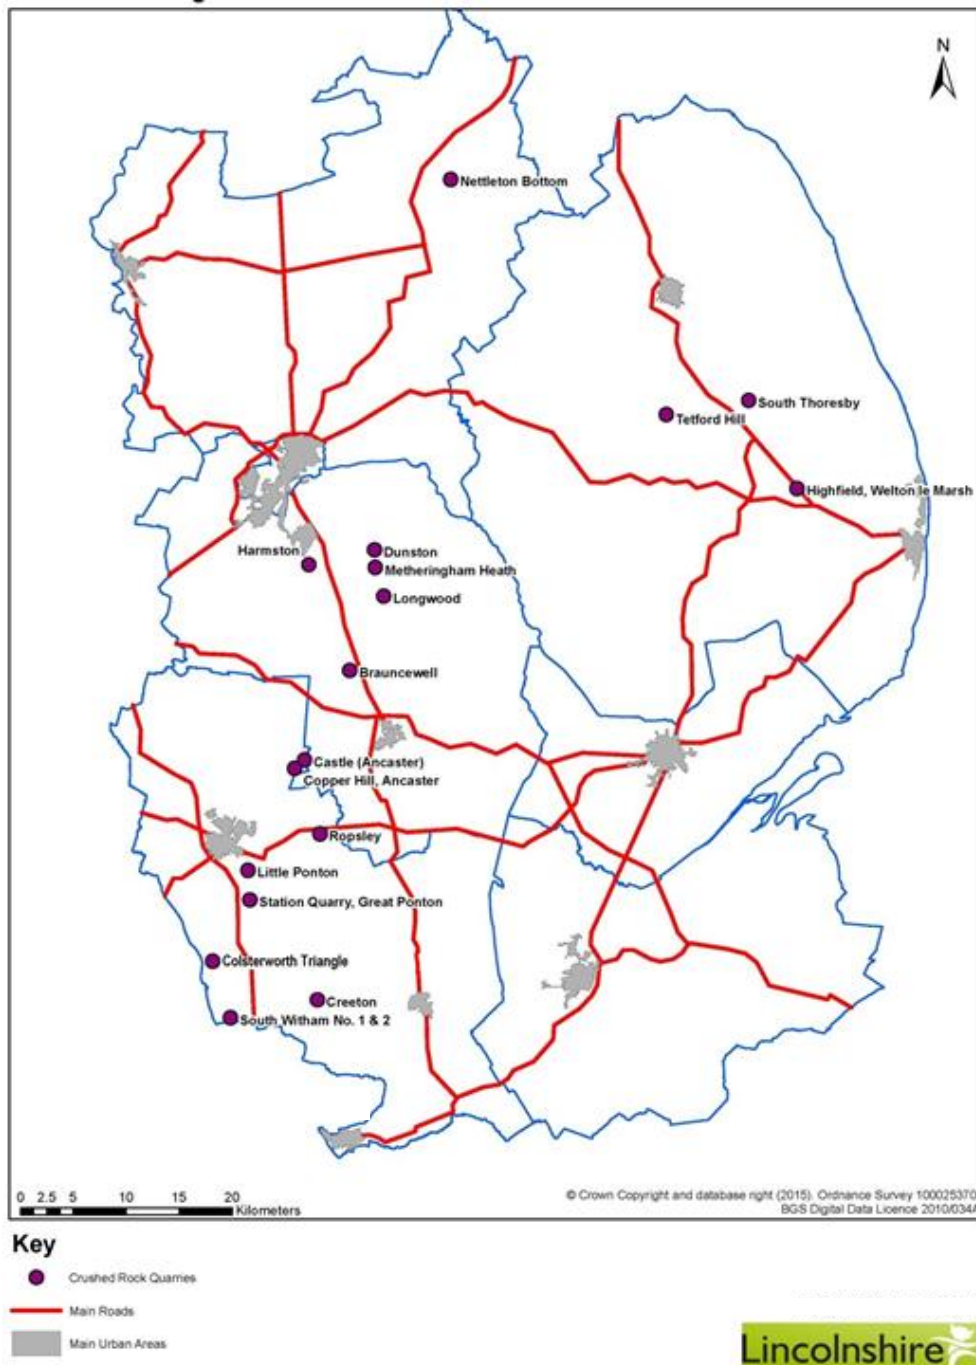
N

Nettleton Bottom

South Thoresby

Tetford Hill

Highfield, Welton le Marsh

Harmston

Dunston

Metheringham Heath

Longwood

Brauncewell

Castle (Ancaster)

Copper Hill, Ancaster

Ropsley

Little Ponton

Station Quarry, Great Ponton

Colsterworth Triangle

Creeton

South Witham No. 1 & 2

0 2.5 5 10 15 20 Kilometers

© Crown Copyright and database right (2015). Ordnance Survey 100025370 BGS Digital Data Licence 2010/034/

Key

Crushed Rock Quarries

Main Roads

Main Urban Areas

Lincolnshire